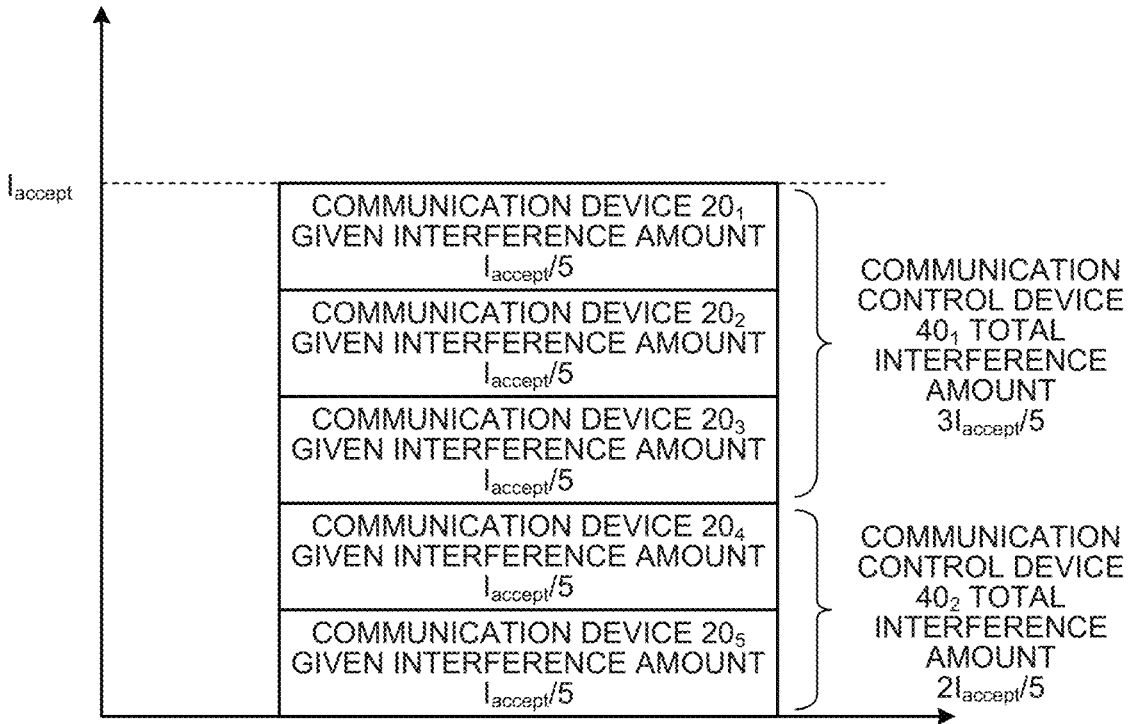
$I_{accept}$

COMMUNICATION DEVICE $20_1$ GIVEN INTERFERENCE AMOUNT $I_{accept}/5$

COMMUNICATION DEVICE $20_2$ GIVEN INTERFERENCE AMOUNT $I_{accept}/5$

COMMUNICATION DEVICE $20_3$ GIVEN INTERFERENCE AMOUNT $I_{accept}/5$

COMMUNICATION DEVICE $20_4$ GIVEN INTERFERENCE AMOUNT $I_{accept}/5$

COMMUNICATION DEVICE $20_5$ GIVEN INTERFERENCE AMOUNT $I_{accept}/5$

COMMUNICATION CONTROL DEVICE $40_1$ TOTAL INTERFERENCE AMOUNT $3I_{accept}/5$

COMMUNICATION CONTROL DEVICE $40_2$ TOTAL INTERFERENCE AMOUNT $2I_{accept}/5$